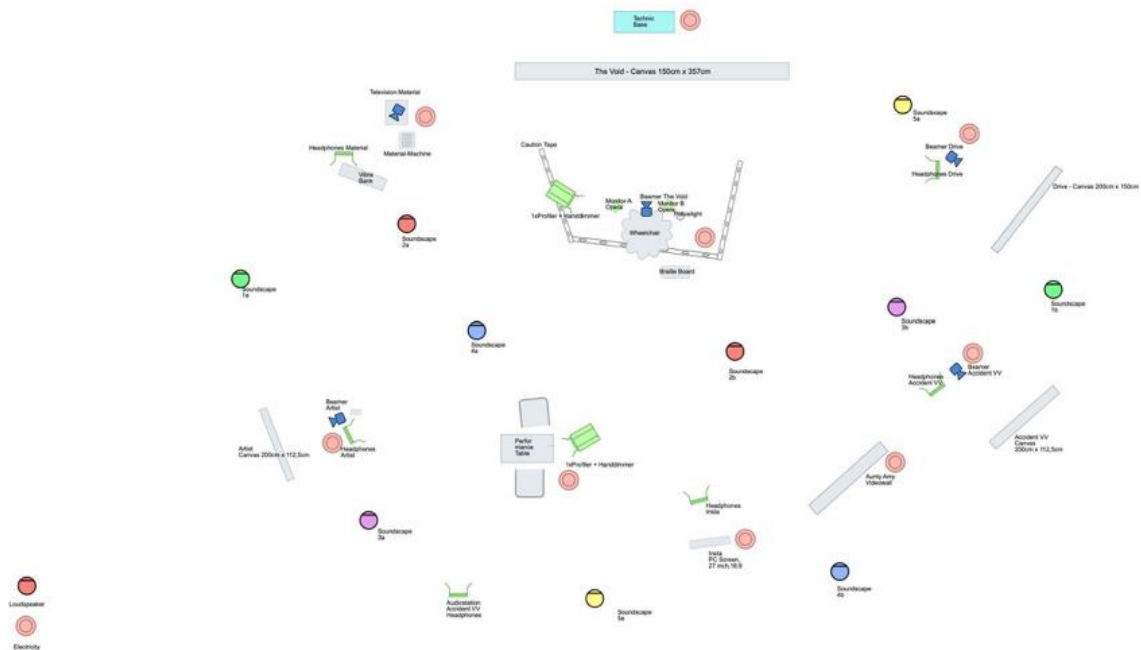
Technic Base

The Void - Canvas 150cm x 357cm

Television Material

Material-Machine

Headphones Material

Vibra Bank

Caution Tape

1xProfiler + Handdimmer

Monitor A Opera

Beamer The Void

Monitor B Opera

Partylight

Wheelchair

Braille Board

Soundscape 2a

Soundscape 5a

Beamer Drive

Headphones Drive

Drive - Canvas 200cm x 150cm

Soundscape 1a

Soundscape 1b

Soundscape 3b

Soundscape 4a

Soundscape 2b

Beamer Accident VV

Headphones Accident VV

Beamer Artist

Headphones Artist

Artist Canvas 200cm x 112,5cm

Perfor mance Table

1xProfiler + Handdimmer

Accident VV Canvas 200cm x 112,5cm

Aunty Amy Videowall

Headphones Insta

Insta PC Screen, 27 inch,16:9

Soundscape 3a

Loudspeaker

Electricity

Audioctation Accident VV Headphones

Soundscape 5a

Soundscape 4b